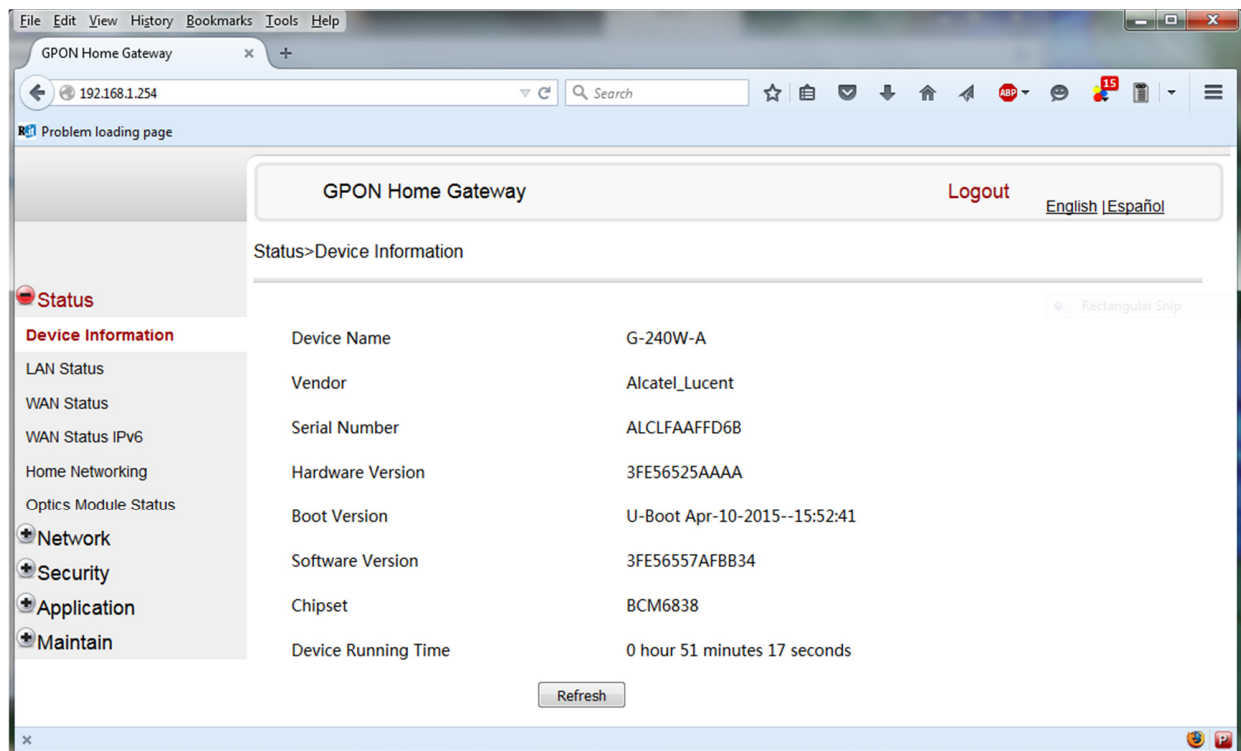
File Edit View History Bookmarks Tools Help

GPON Home Gateway ×

192.168.1.254

Search

15

Problem loading page

GPON Home Gateway

Logout

English | Español

Status>Device Information

Rectangular Snip

Status

Device Information

LAN Status

WAN Status

WAN Status IPv6

Home Networking

Optics Module Status

Network

Security

Application

Maintain

| | |
|---|---|
| Device Name | G-240W-A |
| Vendor | Alcatel_Lucent |
| Serial Number | ALCLFAAFFD6B |
| Hardware Version | 3FE56525AAAA |
| Boot Version | U-Boot Apr-10-2015--15:52:41 |
| Software Version | 3FE56557AFBB34 |
| Chipset | BCM6838 |
| Device Running Time | 0 hour 51 minutes 17 seconds |

Refresh

×